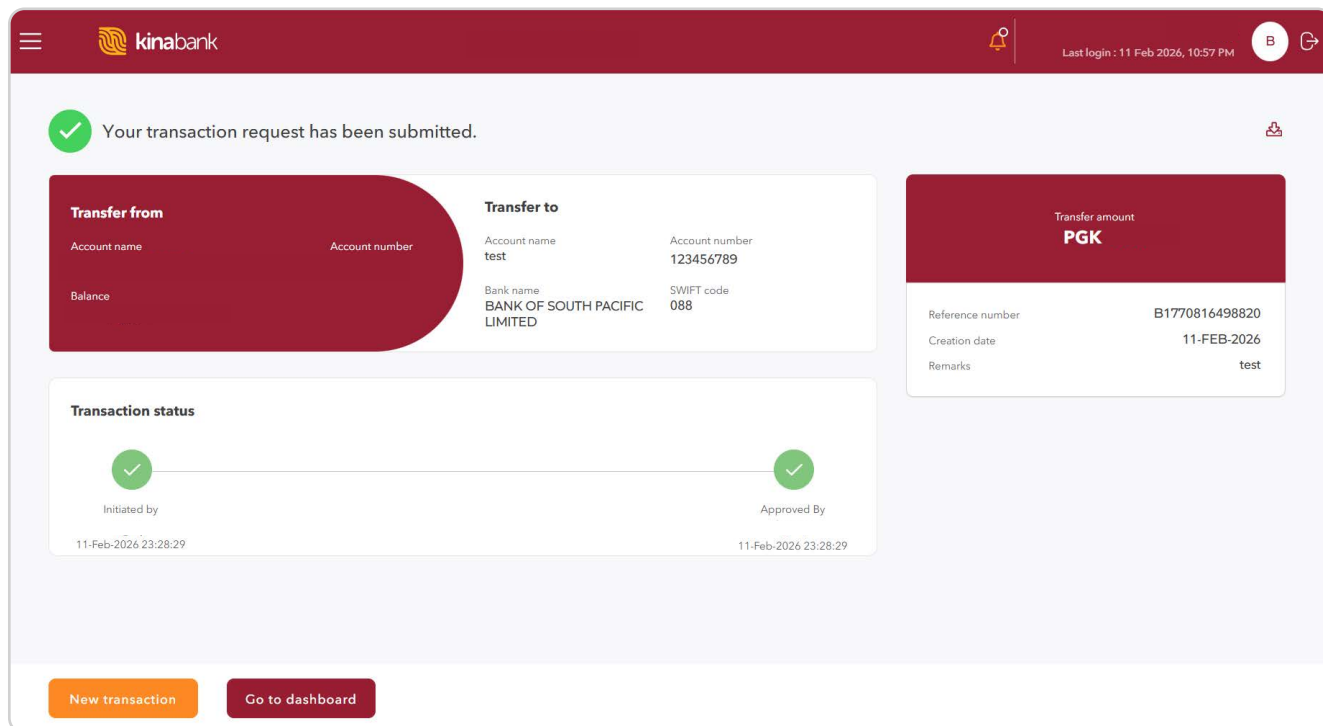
kinabank

Last login : 11 Feb 2026, 10:57 PM

B

Your transaction request has been submitted.

Transfer from

Account name

Account number

Balance

Transfer to

Account name
test

Account number
123456789

Bank name
BANK OF SOUTH PACIFIC LIMITED

SWIFT code
088

Transfer amount
PGK

Reference number B1770816498820

Creation date 11-FEB-2026

Remarks test

Transaction status

Initiated by

11-Feb-2026 23:28:29

Approved By

11-Feb-2026 23:28:29

New transaction

Go to dashboard